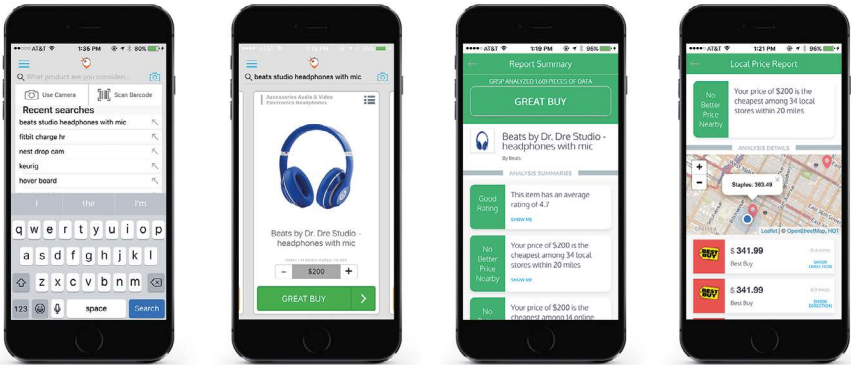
AT&T 1:35 PM 80%

What product are you consider...

Use Camera

Scan Barcode

Recent searches

beats studio headphones with mic

fitbit charge hr

nest drop cam

keurig

hover board

I the I'm

q w e r t y u i o p

a s d f g h j k l

z x c v b n m

123 space Search

beats studio headphones with mic

Accessories Audio & Video Electronics Headphones

Beats by Dr. Dre Studio - headphones with mic

$200

GREAT BUY

AT&T 1:19 PM 95%

Report Summary

GRSP ANALYZED 1,601 PIECES OF DATA

GREAT BUY

Beats by Dr. Dre Studio - headphones with mic

By Beats

ANALYSIS SUMMARIES

Good Rating

This item has an average rating of 4.7

SHOW ME

No Better Price Nearby

Your price of $200 is the cheapest among 34 local stores within 20 miles

SHOW ME

No

Your price of $200 is the cheapest among 14 online

AT&T 1:21 PM 95%

Local Price Report

No Better Price Nearby

Your price of $200 is the cheapest among 34 local stores within 20 miles

ANALYSIS DETAILS

Staples: 363.49

Leaflet | © OpenStreetMap, HOT

$ 341.99

Best Buy

SHOW DIRECTION

$ 341.99

Best Buy

SHOW DIRECTION